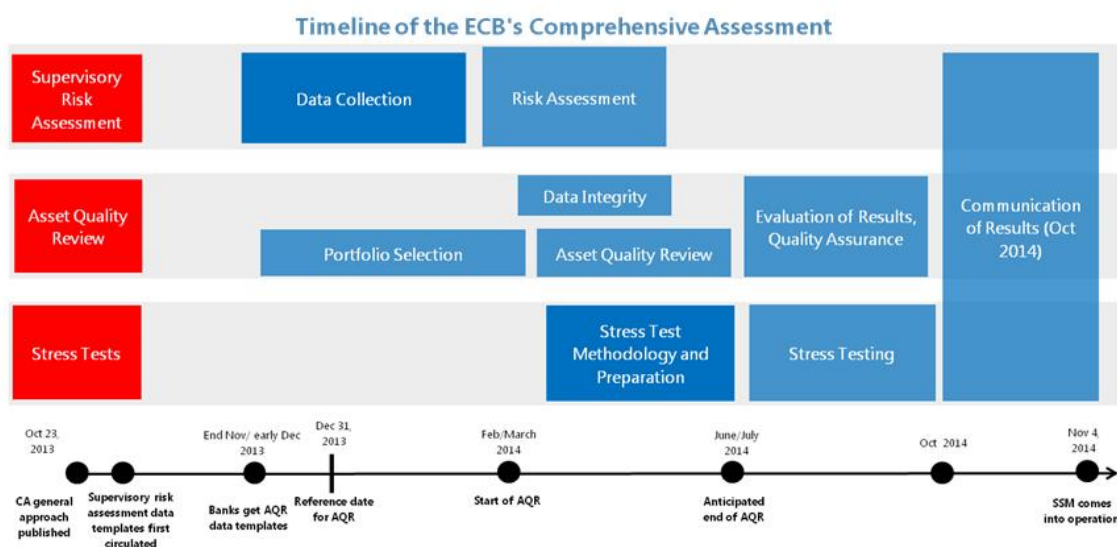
Timeline of the ECB's Comprehensive Assessment

Supervisory Risk Assessment

Data Collection

Risk Assessment

Asset Quality Review

Data Integrity

Portfolio Selection

Asset Quality Review

Evaluation of Results, Quality Assurance

Communication of Results (Oct 2014)

Stress Tests

Stress Test Methodology and Preparation

Stress Testing

Oct 23, 2013

End Nov/ early Dec 2013

Dec 31, 2013

Feb/March 2014

June/July 2014

Oct 2014

Nov 4, 2014

CA general approach published

Supervisory risk assessment data templates first circulated

Banks get AQR data templates

Reference date for AQR

Start of AQR

Anticipated end of AQR

SSM comes into operation